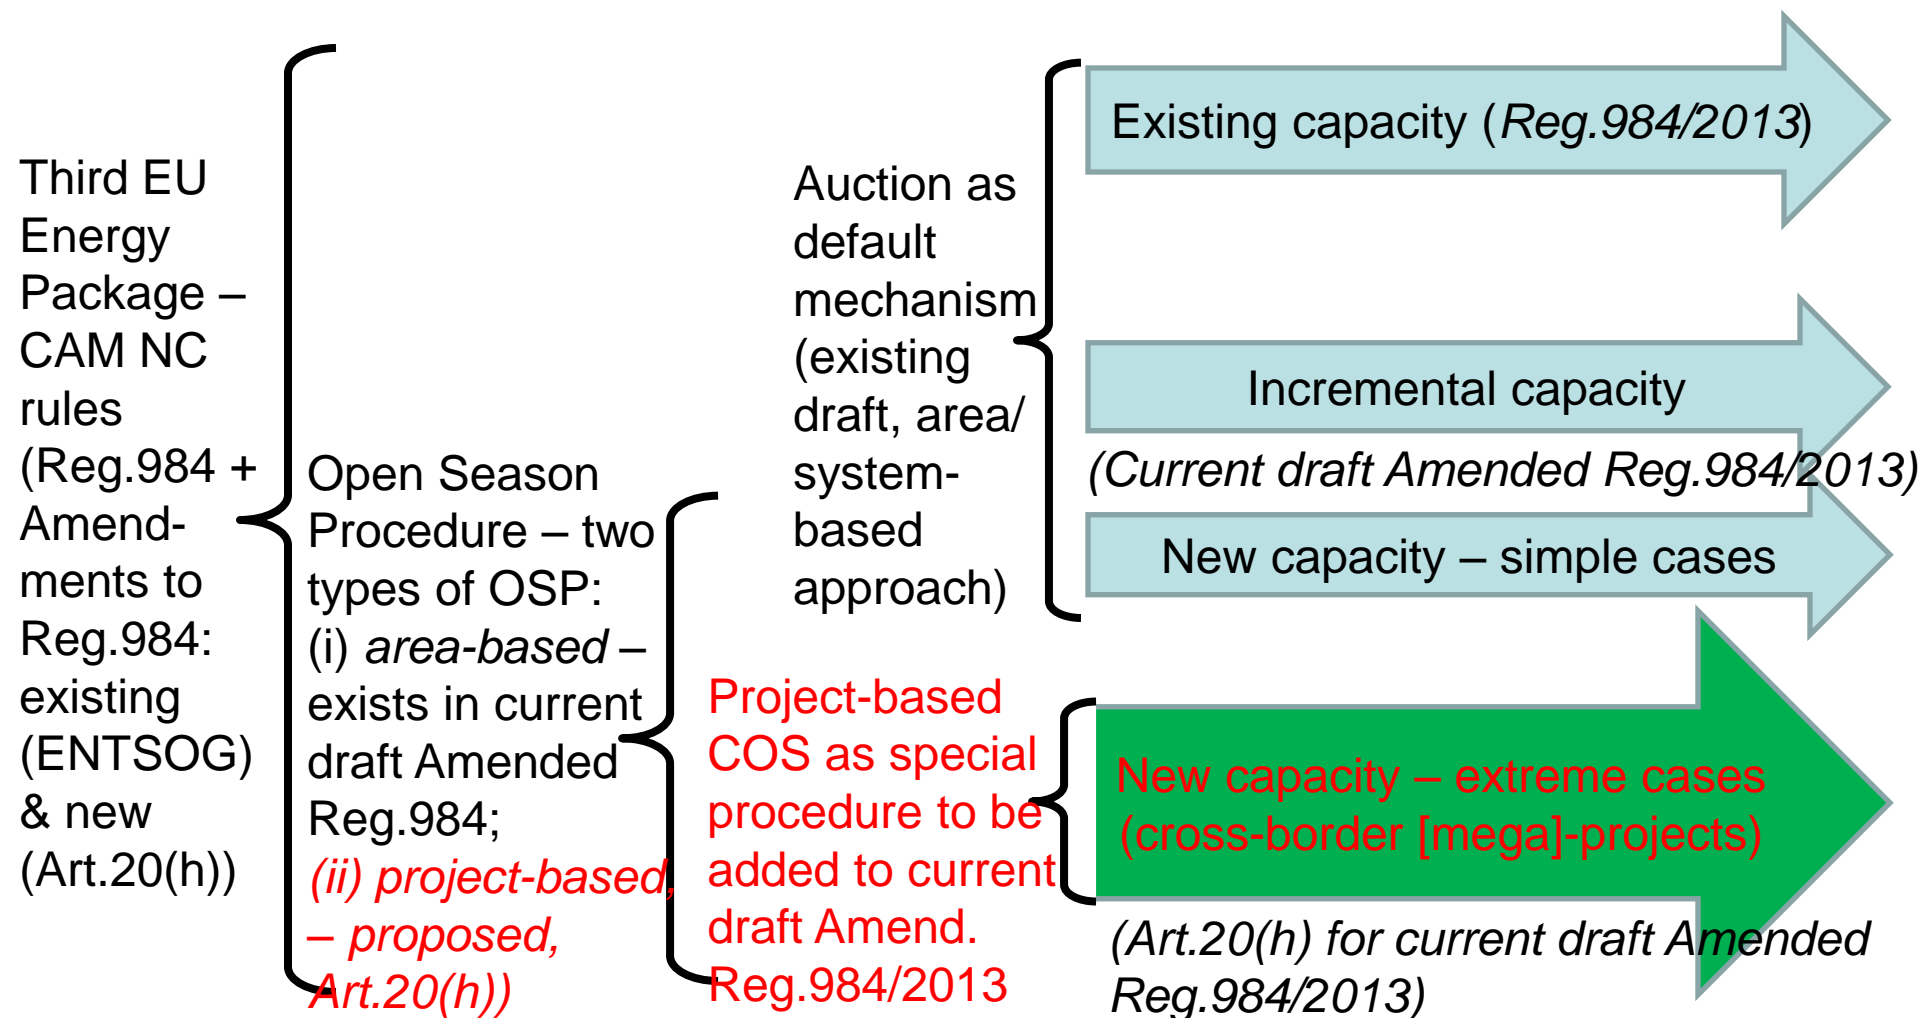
Third EU Energy Package – CAM NC rules (Reg.984 + Amendments to Reg.984: existing (ENTSOG) & new (Art.20(h))

Open Season Procedure – two types of OSP: (i) *area-based* – exists in current draft Amended Reg.984; *(ii) project-based, – proposed, Art.20(h))*

Auction as default mechanism (existing draft, area/ system-based approach)

Project-based COS as special procedure to be added to current draft Amend. Reg.984/2013

Existing capacity (*Reg.984/2013*)

Incremental capacity

*(Current draft Amended Reg.984/2013)*

New capacity – simple cases

New capacity – extreme cases (cross-border [mega]-projects)

*(Art.20(h) for current draft Amended Reg.984/2013)*